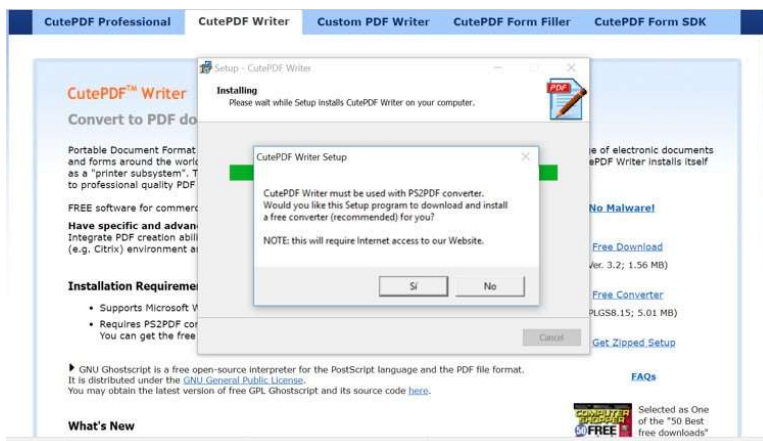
CutePDF Professional | CutePDF Writer | Custom PDF Writer | CutePDF Form Filler | CutePDF Form SDK

CutePDF™ Writer

Convert to PDF do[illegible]

Portable Document Format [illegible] and forms around the world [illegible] as a "printer subsystem". T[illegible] to professional quality PDF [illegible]

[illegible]e of electronic documents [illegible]ePDF Writer installs itself

FREE software for commerc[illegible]

No Malware!

Have specific and advan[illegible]
Integrate PDF creation abili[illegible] (e.g. Citrix) environment a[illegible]

Free Download
Ver. 3.2; 1.56 MB)

Installation Requireme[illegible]

• Supports Microsoft W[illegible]
• Requires PS2PDF co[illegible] You can get the free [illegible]

Free Converter
PLGS8.15; 5.01 MB)

Get Zipped Setup

Setup - CutePDF Writer

Installing
Please wait while Setup installs CutePDF Writer on your computer.

Cancel

CutePDF Writer Setup

CutePDF Writer must be used with PS2PDF converter. Would you like this Setup program to download and install a free converter (recommended) for you?

NOTE: this will require Internet access to our Website.

Sí

No

▶ GNU Ghostscript is a free open-source interpreter for the PostScript language and the PDF file format. It is distributed under the GNU General Public License. You may obtain the latest version of free GPL Ghostscript and its source code here.

FAQs

What's New

COMPUTER SHOPPER 50 FREE

Selected as One of the "50 Best free downloads"